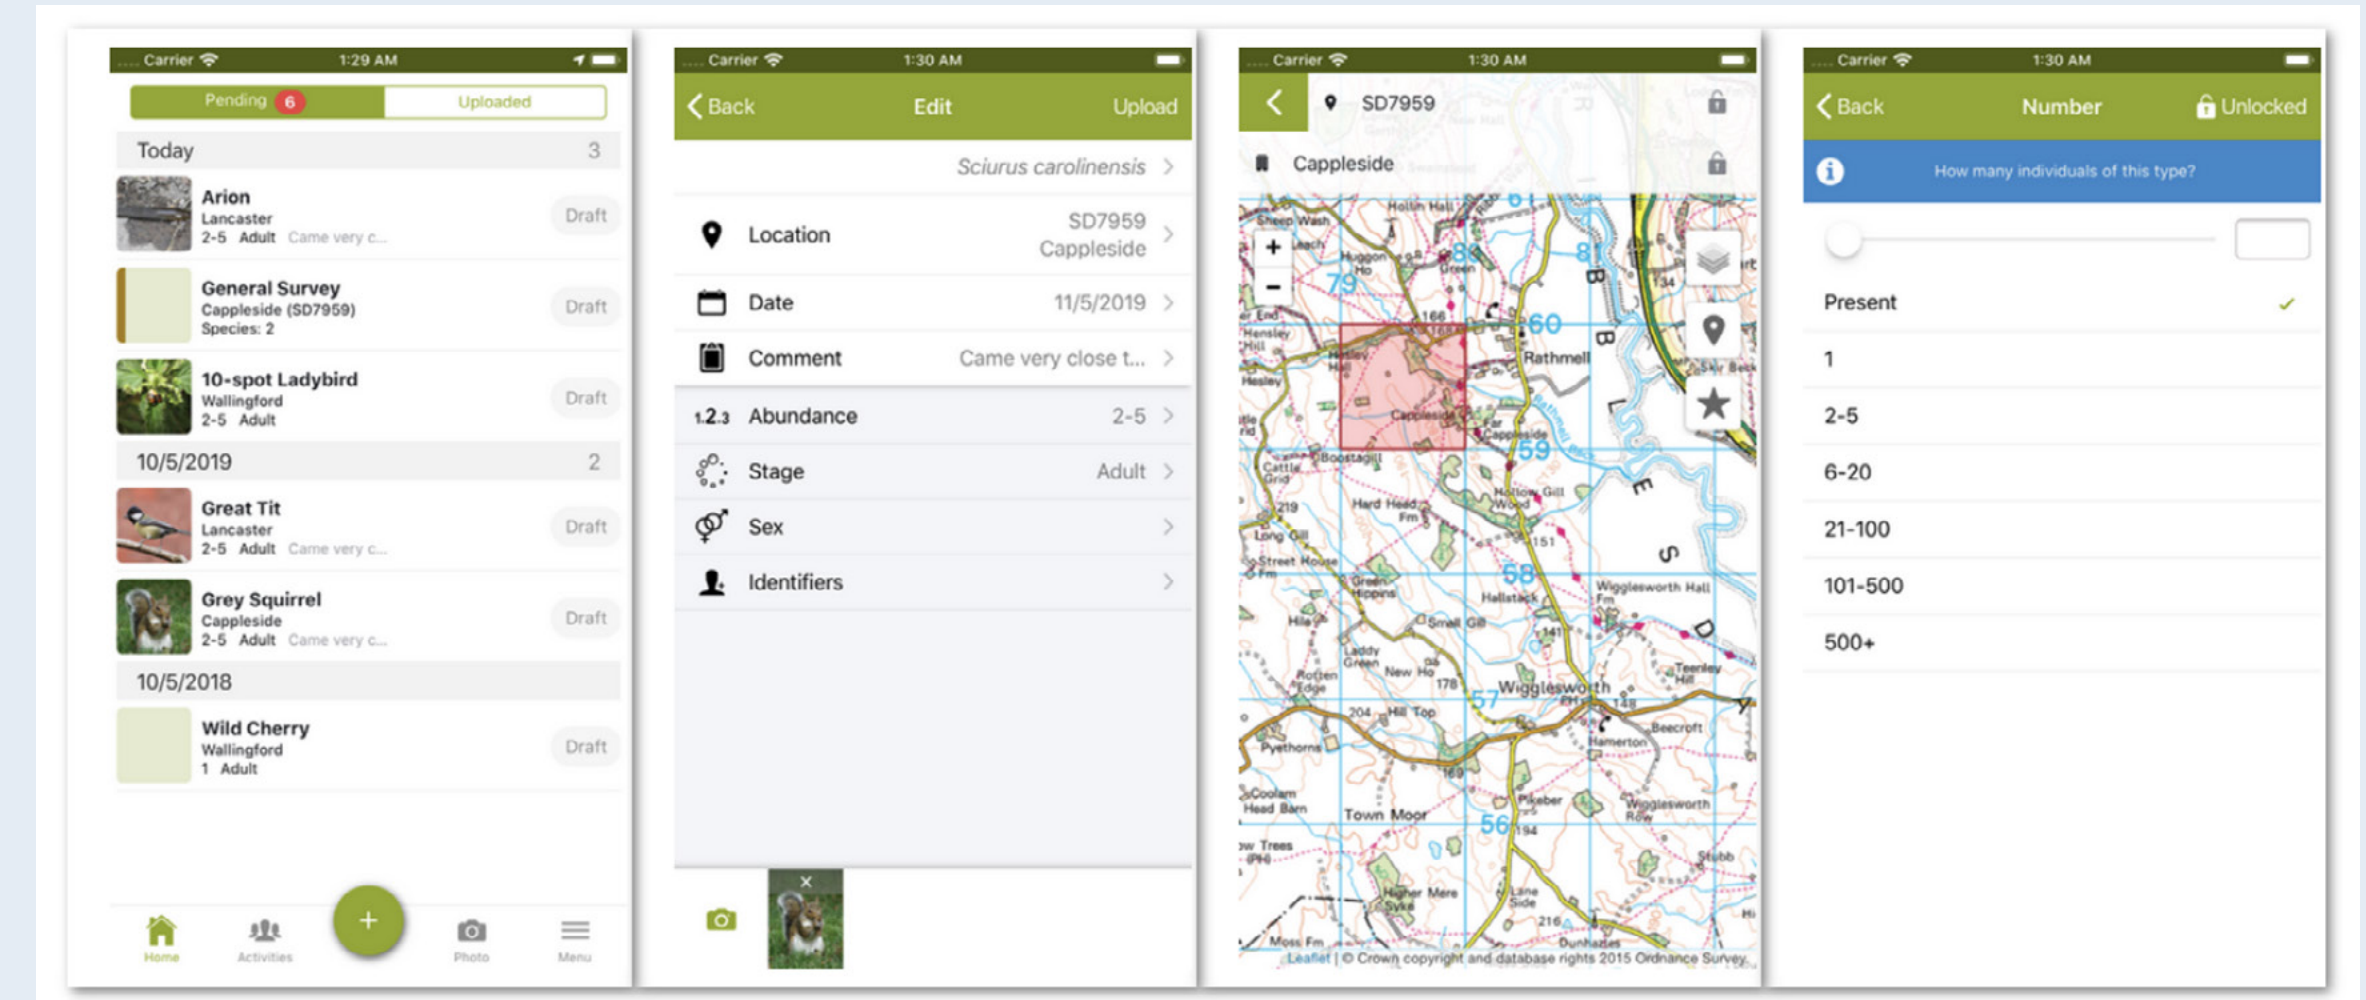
Carrier 1:29 AM

Pending 6 Uploaded

Today 3

Arion
Lancaster
2-5 Adult Came very c...
Draft

General Survey
Cappleside (SD7959)
Species: 2
Draft

10-spot Ladybird
Wallingford
2-5 Adult
Draft

10/5/2019 2

Great Tit
Lancaster
2-5 Adult Came very c...
Draft

Grey Squirrel
Cappleside
2-5 Adult Came very c...
Draft

10/5/2018

Wild Cherry
Wallingford
1 Adult
Draft

Home Activities + Photo Menu

Carrier 1:30 AM

Back Edit Upload

Sciurus carolinensis

Location SD7959 Cappleside

Date 11/5/2019

Comment Came very close t...

1.2.3 Abundance 2-5

Stage Adult

Sex

Identifiers

Carrier 1:30 AM

SD7959

Cappleside

+
−

Leaflet | © Crown copyright and database rights 2015 Ordnance Survey

Carrier 1:30 AM

Back Number Unlocked

How many individuals of this type?

Present ✓

1

2-5

6-20

21-100

101-500

500+